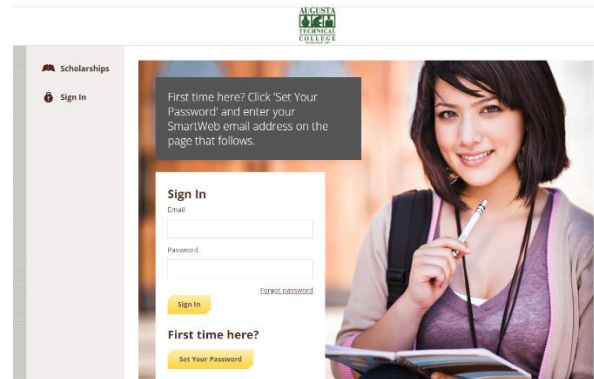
AUGUSTA TECHNICAL COLLEGE

Scholarships

Sign In

First time here? Click 'Set Your Password' and enter your SmartWeb email address on the page that follows.

Sign In

Email

Password

Forgot password

Sign In

First time here?

Set Your Password